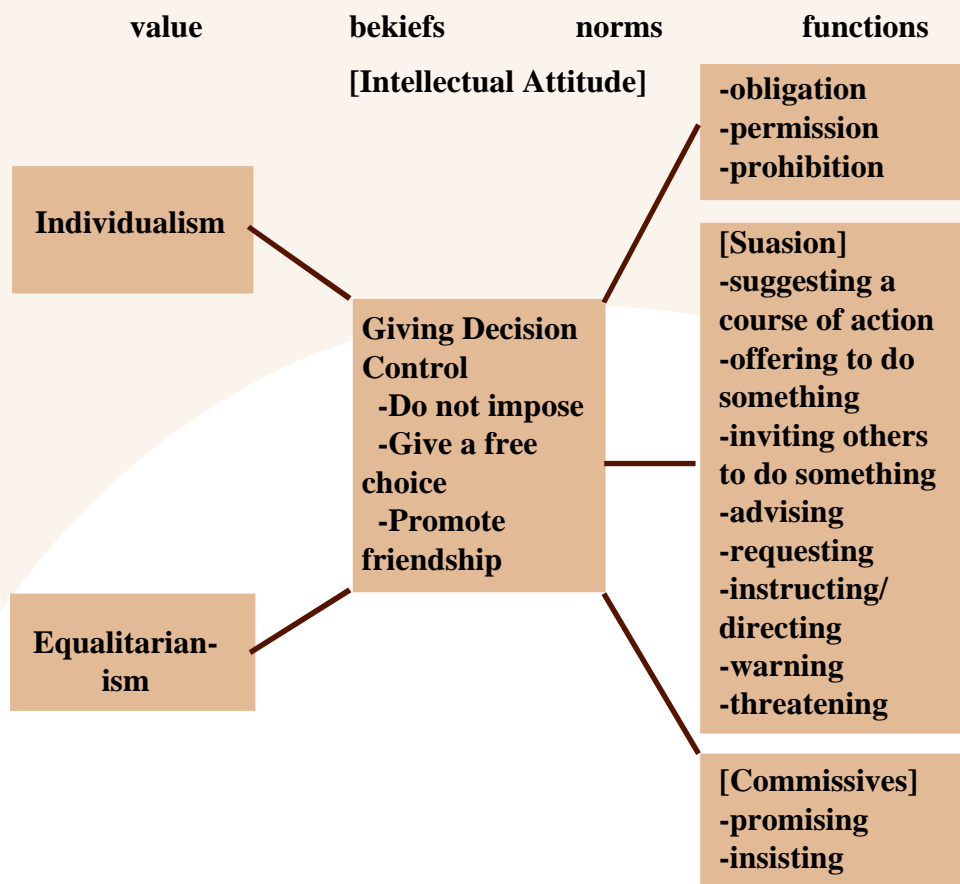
value bekiefs norms functions

[Intellectual Attitude]

-obligation
-permission
-prohibition

Individualism

[Suasion]
-suggesting a course of action
-offering to do something
-inviting others to do something
-advising
-requesting
-instructing/ directing
-warning
-threatening

Giving Decision Control
-Do not impose
-Give a free choice
-Promote friendship

Equalitarianism

[Commissives]
-promising
-insisting